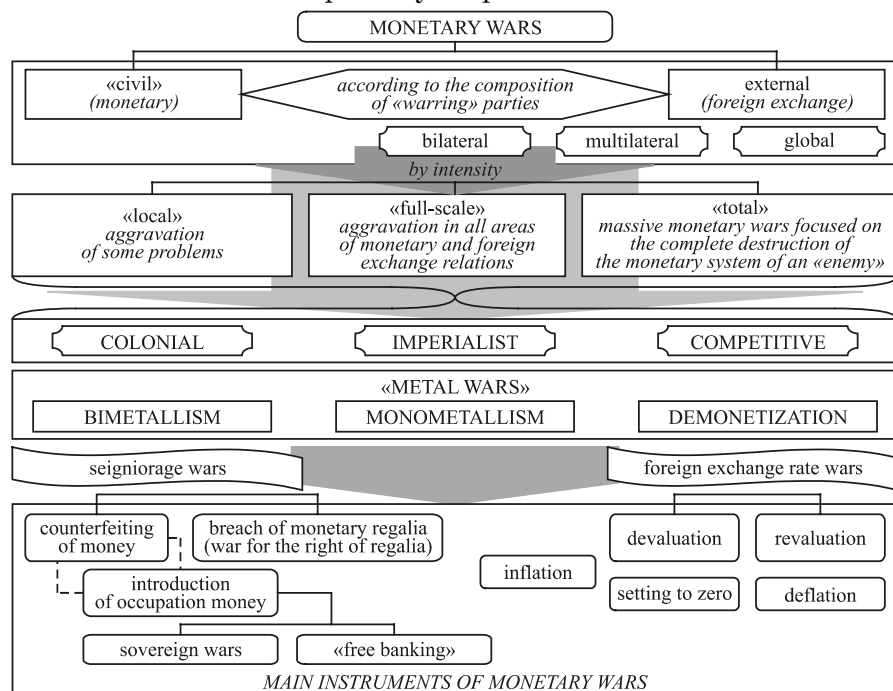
MONETARY WARS

«civil» (monetary)

according to the composition of «warring» parties

external (foreign exchange)

bilateral

multilateral

global

by intensity

«local» aggravation of some problems

«full-scale» aggravation in all areas of monetary and foreign exchange relations

«total» massive monetary wars focused on the complete destruction of the monetary system of an «enemy»

COLONIAL

IMPERIALIST

COMPETITIVE

«METAL WARS»

BIMETALLISM

MONOMETALLISM

DEMONETIZATION

seigniorage wars

foreign exchange rate wars

counterfeiting of money

breach of monetary regalia (war for the right of regalia)

introduction of occupation money

inflation

devaluation

revaluation

setting to zero

deflation

sovereign wars

«free banking»

MAIN INSTRUMENTS OF MONETARY WARS